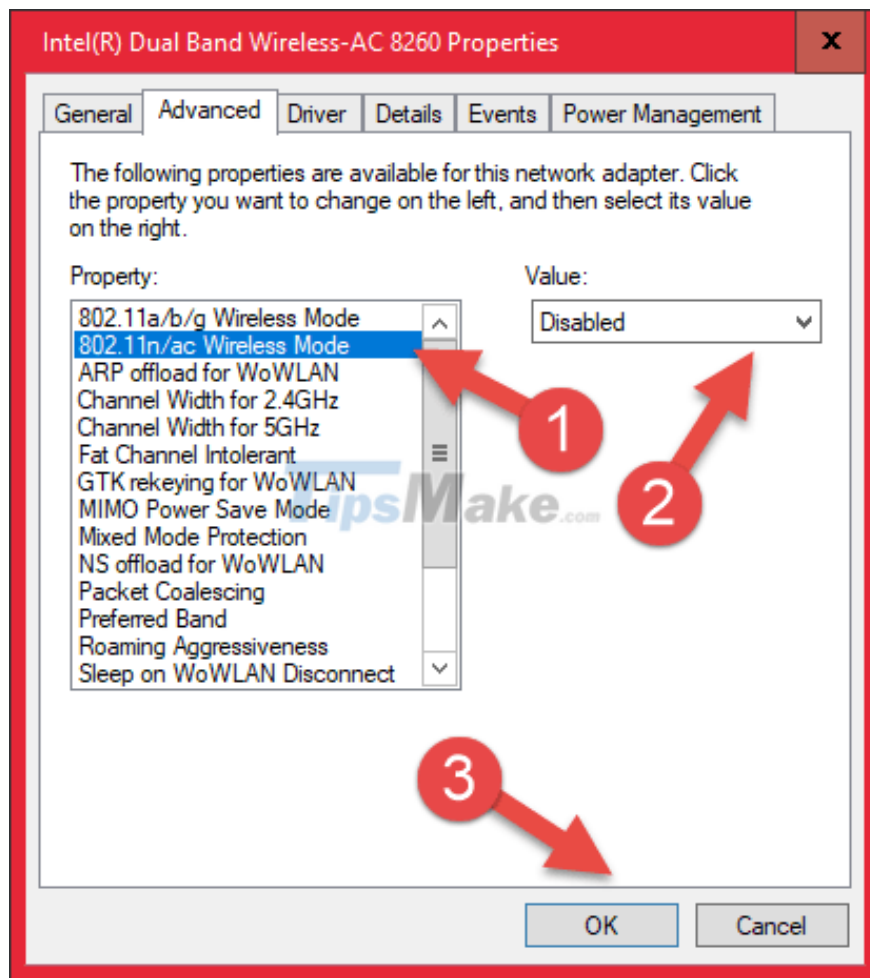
Intel(R) Dual Band Wireless-AC 8260 Properties

X

General | Advanced | Driver | Details | Events | Power Management

The following properties are available for this network adapter. Click the property you want to change on the left, and then select its value on the right.

Property:

802.11a/b/g Wireless Mode
802.11n/ac Wireless Mode
ARP offload for WoWLAN
Channel Width for 2.4GHz
Channel Width for 5GHz
Fat Channel Intolerant
GTK rekeying for WoWLAN
MIMO Power Save Mode
Mixed Mode Protection
NS offload for WoWLAN
Packet Coalescing
Preferred Band
Roaming Aggressiveness
Sleep on WoWLAN Disconnect

Value:

Disabled

1

2

TipsMake.com

3

OK

Cancel